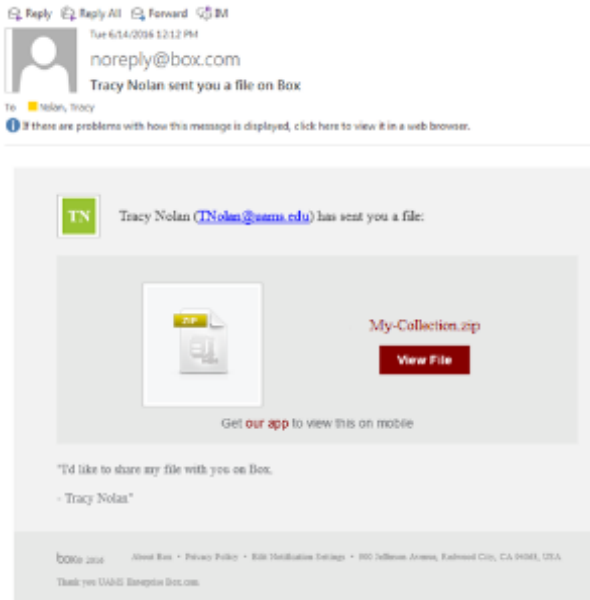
Reply Reply All Forward IM

Tue 6/14/2016 12:12 PM

noreply@box.com

Tracy Nolan sent you a file on Box

To Nolan, Tracy

If there are problems with how this message is displayed, click here to view it in a web browser.

TN

Tracy Nolan (TNolan@uams.edu) has sent you a file:

ZIP

My-Collection.zip

View File

Get our app to view this on mobile

"I'd like to share my file with you on Box.

- Tracy Nolan"

box © 2016 About Box • Privacy Policy • Edit Notification Settings • 900 Jefferson Avenue, Redwood City, CA 94063, USA

Thank you UAMS Enterprise Box.com.